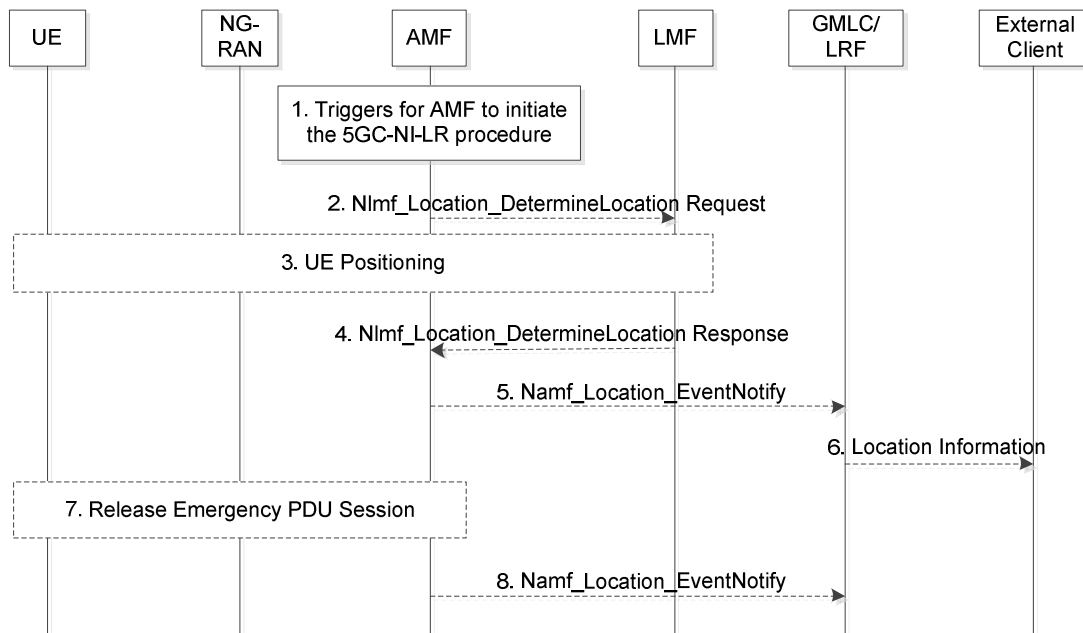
UE

NG-RAN

AMF

LMF

GMLC/ LRF

External Client

1. Triggers for AMF to initiate the 5GC-NI-LR procedure

2. Nlmf_Location_DetermineLocation Request

3. UE Positioning

4. Nlmf_Location_DetermineLocation Response

5. Namf_Location_EventNotify

6. Location Information

7. Release Emergency PDU Session

8. Namf_Location_EventNotify